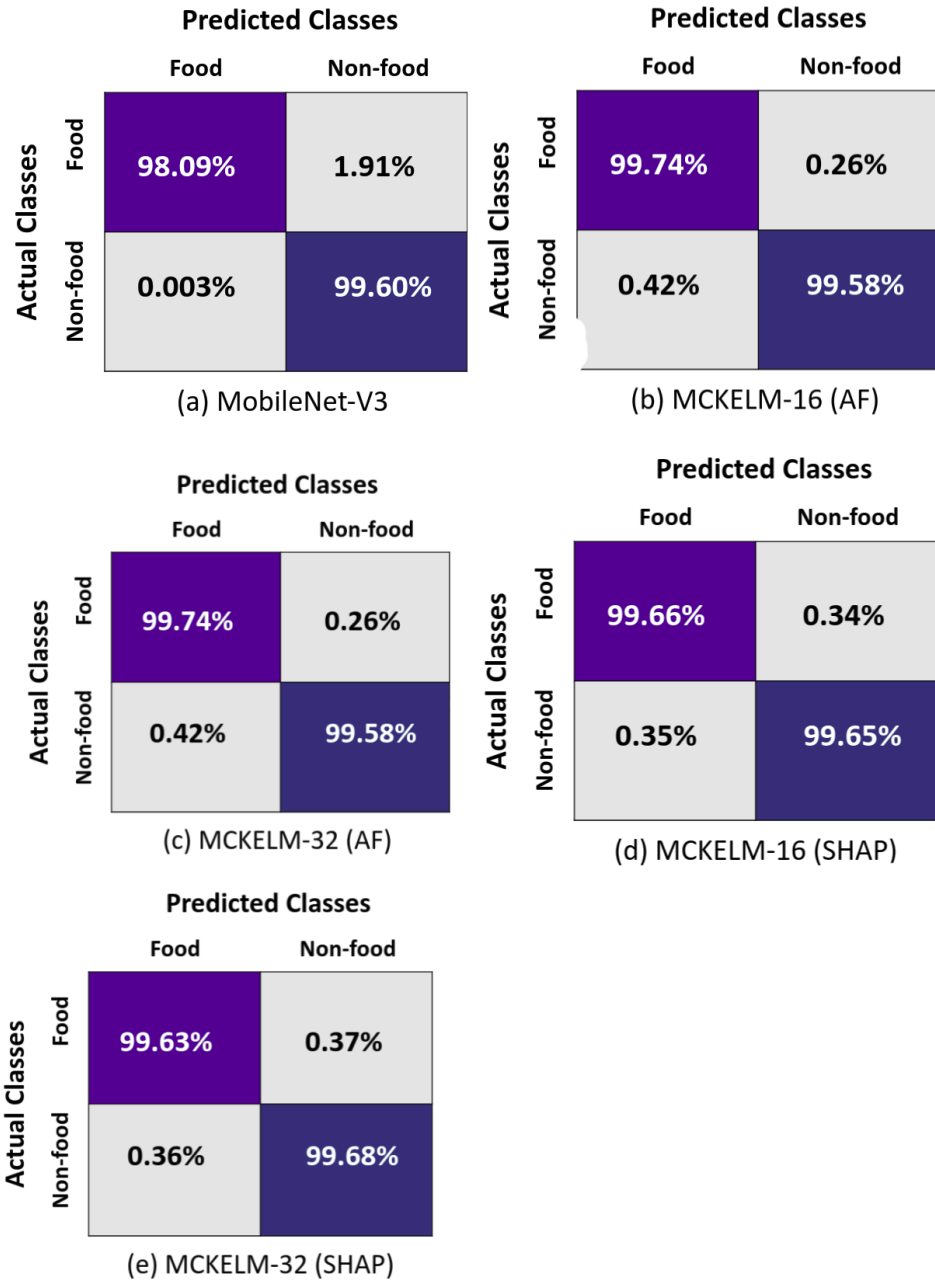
Predicted Classes

| | Food | Non-food |
|---|---|---|
| Food | 98.09% | 1.91% |
| Non-food | 0.003% | 99.60% |

Actual Classes

(a) MobileNet-V3

Predicted Classes

| | Food | Non-food |
|---|---|---|
| Food | 99.74% | 0.26% |
| Non-food | 0.42% | 99.58% |

Actual Classes

(b) MCKELM-16 (AF)

Predicted Classes

| | Food | Non-food |
|---|---|---|
| Food | 99.74% | 0.26% |
| Non-food | 0.42% | 99.58% |

Actual Classes

(c) MCKELM-32 (AF)

Predicted Classes

| | Food | Non-food |
|---|---|---|
| Food | 99.66% | 0.34% |
| Non-food | 0.35% | 99.65% |

Actual Classes

(d) MCKELM-16 (SHAP)

Predicted Classes

| | Food | Non-food |
|---|---|---|
| Food | 99.63% | 0.37% |
| Non-food | 0.36% | 99.68% |

Actual Classes

(e) MCKELM-32 (SHAP)